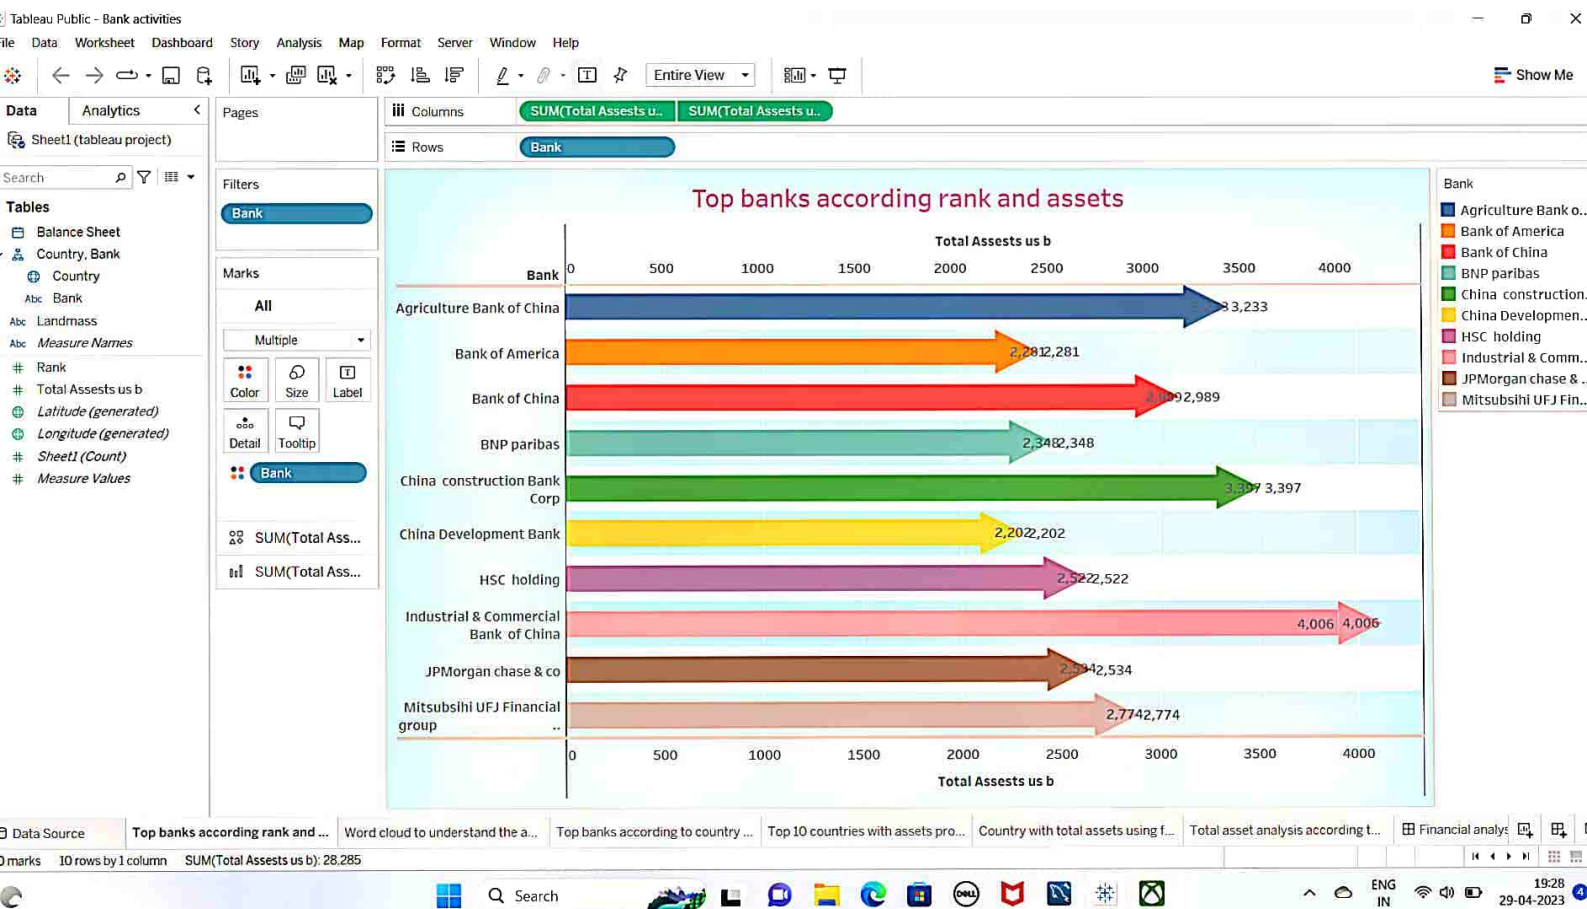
Tableau Public - Bank activities

ile Data Worksheet Dashboard Story Analysis Map Format Server Window Help

Entire View

Show Me

Data Analytics

Sheet1 (tableau project)

Search

Tables

Balance Sheet
Country, Bank
Country
Bank
Landmass
Measure Names
Rank
Total Assests us b
Latitude (generated)
Longitude (generated)
Sheet1 (Count)
Measure Values

Pages

Filters

Bank

Marks

All

Multiple

Color Size Label
Detail Tooltip

Bank

SUM(Total Ass...
SUM(Total Ass...

Columns SUM(Total Assests u.. SUM(Total Assests u..

Rows Bank

Top banks according rank and assets

Total Assests us b

Bank 0 500 1000 1500 2000 2500 3000 3500 4000

Agriculture Bank of China 3,233
Bank of America 2,281 2,281
Bank of China 2,989 2,989
BNP paribas 2,348 2,348
China construction Bank Corp 3,397 3,397
China Development Bank 2,202 2,202
HSC holding 2,522 2,522
Industrial & Commercial Bank of China 4,006 4,006
JPMorgan chase & co 2,534 2,534
Mitsubsihi UFJ Financial group .. 2,774 2,774

0 500 1000 1500 2000 2500 3000 3500 4000
Total Assests us b

Bank
Agriculture Bank o..
Bank of America
Bank of China
BNP paribas
China construction..
China Developmen..
HSC holding
Industrial & Comm..
JPMorgan chase & ..
Mitsubsihi UFJ Fin..

Data Source Top banks according rank and ... Word cloud to understand the a... Top banks according to country ... Top 10 countries with assets pro... Country with total assets using f... Total asset analysis according t... Financial analys

0 marks 10 rows by 1 column SUM(Total Assests us b): 28,285

Search

ENG IN 19:28 29-04-2023